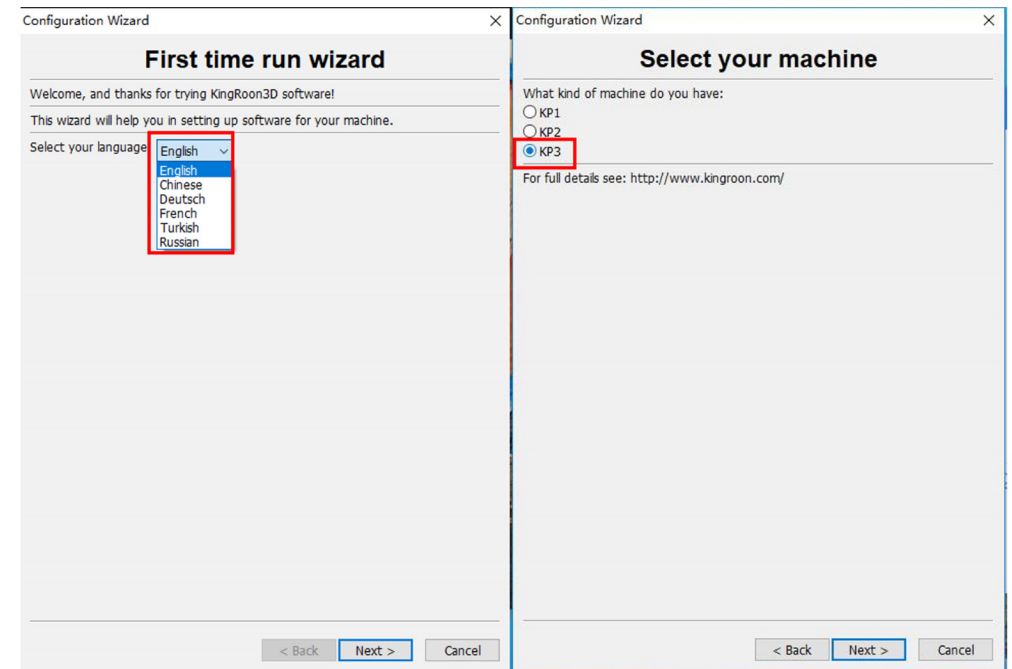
Configuration Wizard

First time run wizard

Welcome, and thanks for trying KingRoon3D software!

This wizard will help you in setting up software for your machine.

Select your language: English

English
Chinese
Deutsch
French
Turkish
Russian

< Back
Next >
Cancel

Configuration Wizard

Select your machine

What kind of machine do you have:
KP1
KP2
KP3

For full details see: http://www.kingroon.com/

< Back
Next >
Cancel